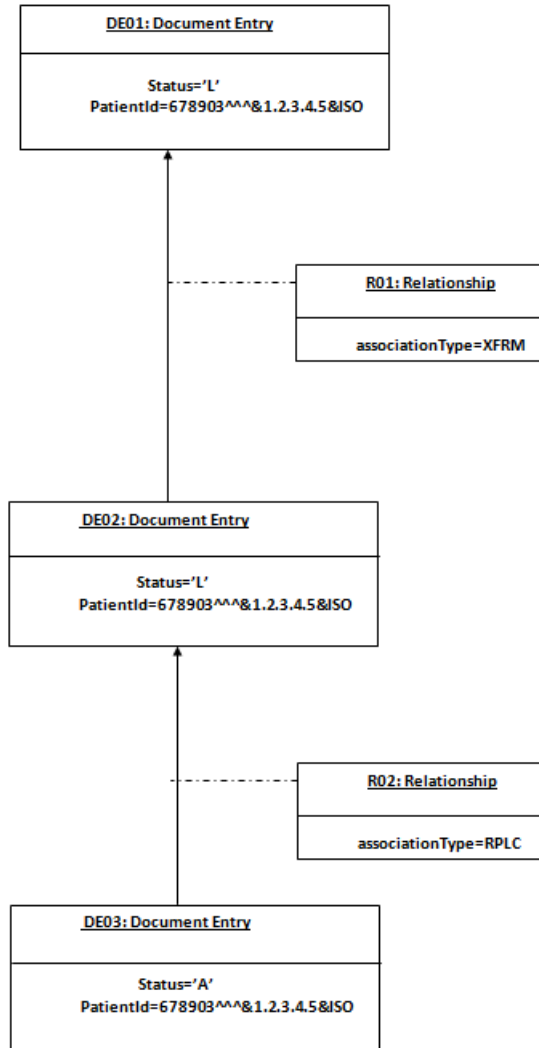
DE01: Document Entry

Status='L'
PatientId=678903^^^&1.2.3.4.5&ISO

R01: Relationship

associationType=XFRM

DE02: Document Entry

Status='L'
PatientId=678903^^^&1.2.3.4.5&ISO

R02: Relationship

associationType=RPLC

DE03: Document Entry

Status='A'
PatientId=678903^^^&1.2.3.4.5&ISO